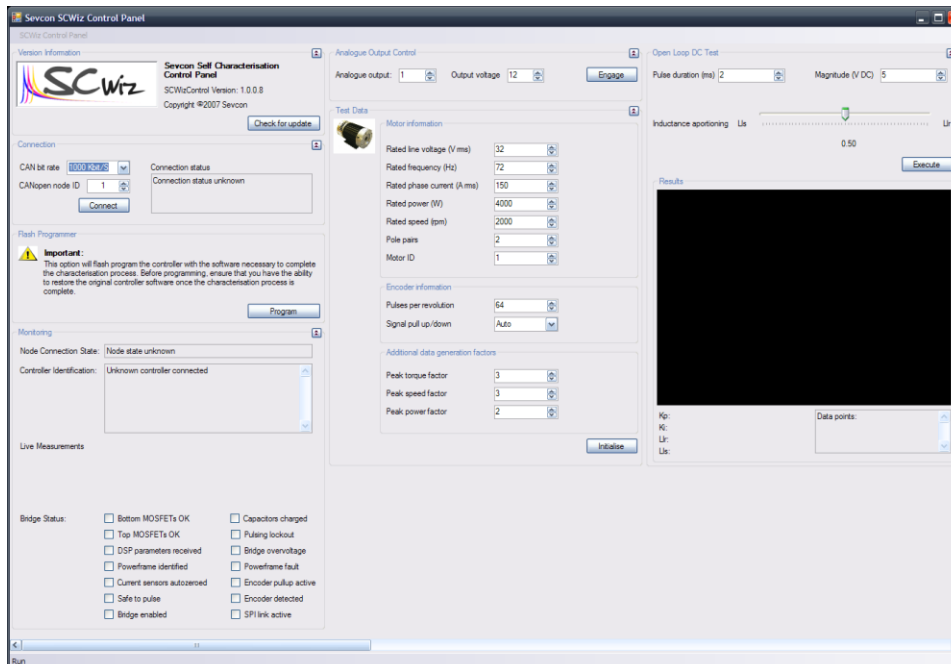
Sevcon SCWiz Control Panel

SCWiz Control Panel

Version Information

SCWiz

Sevcon Self Characterisation Control Panel

SCWizControl Version: 1.0.0.8

Copyright ©2007 Sevcon

Check for update

Connection

CAN bit rate 1000 Kbit/S

CANopen node ID 1

Connect

Connection status

Connection status unknown

Flash Programmer

Important:

This option will flash program the controller with the software necessary to complete the characterisation process. Before programming, ensure that you have the ability to restore the original controller software once the characterisation process is complete.

Program

Monitoring

Node Connection State: Node state unknown

Controller Identification: Unknown controller connected

Live Measurements

Bridge Status:

Bottom MOSFETs OK
Top MOSFETs OK
DSP parameters received
Powerframe identified
Current sensors autozeroed
Safe to pulse
Bridge enabled

Capacitors charged
Pulsing lockout
Bridge overvoltage
Powerframe fault
Encoder pullup active
Encoder detected
SPI link active

Analogue Output Control

Analogue output: 1

Output voltage 12

Engage

Test Data

Motor information

Rated line voltage (V rms) 32
Rated frequency (Hz) 72
Rated phase current (A rms) 150
Rated power (W) 4000
Rated speed (rpm) 2000
Pole pairs 2
Motor ID 1

Encoder information

Pulses per revolution 64
Signal pull up/down Auto

Additional data generation factors

Peak torque factor 3
Peak speed factor 3
Peak power factor 2

Initialise

Open Loop DC Test

Pulse duration (ms) 2

Magnitude (V DC) 5

Inductance aportioning Ls

Lr

0.50

Execute

Results

Kp:
Ki:
Lr:
Ls:

Data points:

Run